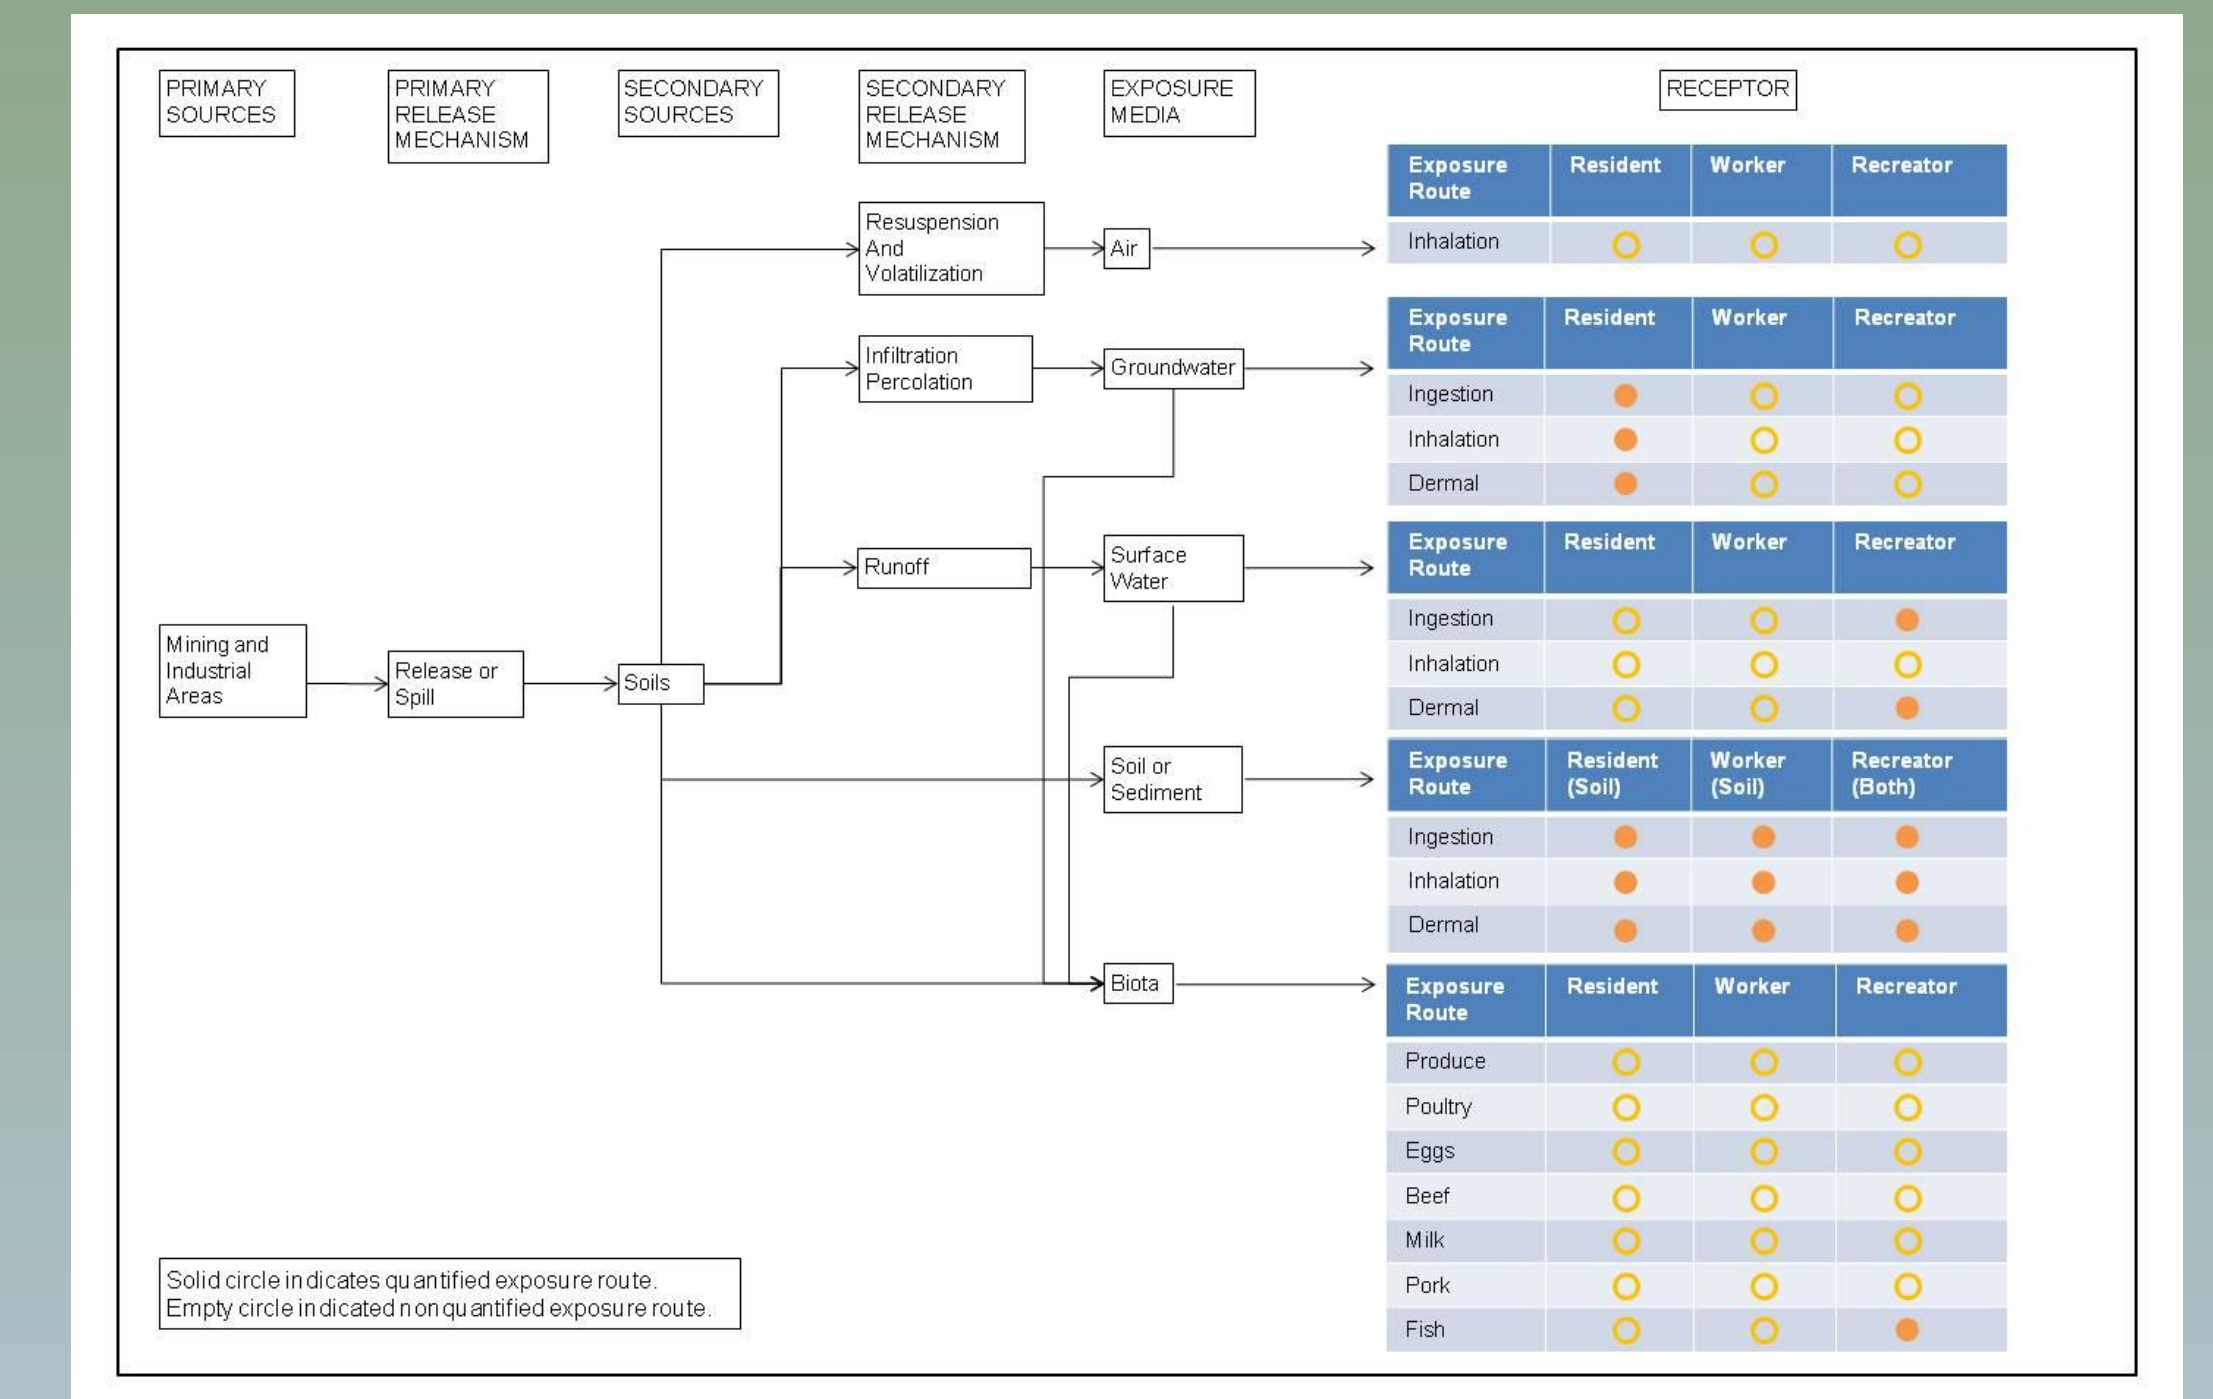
PRIMARY SOURCES

PRIMARY RELEASE MECHANISM

SECONDARY SOURCES

SECONDARY RELEASE MECHANISM

EXPOSURE MEDIA

RECEPTOR

Mining and Industrial Areas

Release or Spill

Soils

Resuspension And Volatilization

Infiltration Percolation

Runoff

Air

Groundwater

Surface Water

Soil or Sediment

Biota

| Exposure Route | Resident | Worker | Recreator |
|---|---|---|---|
| Inhalation | ○ | ○ | ○ |

| Exposure Route | Resident | Worker | Recreator |
|---|---|---|---|
| Ingestion | ● | ○ | ○ |
| Inhalation | ● | ○ | ○ |
| Dermal | ● | ○ | ○ |

| Exposure Route | Resident | Worker | Recreator |
|---|---|---|---|
| Ingestion | ○ | ○ | ● |
| Inhalation | ○ | ○ | ○ |
| Dermal | ○ | ○ | ● |

| Exposure Route | Resident (Soil) | Worker (Soil) | Recreator (Both) |
|---|---|---|---|
| Ingestion | ● | ● | ● |
| Inhalation | ● | ● | ● |
| Dermal | ● | ● | ● |

| Exposure Route | Resident | Worker | Recreator |
|---|---|---|---|
| Produce | ○ | ○ | ○ |
| Poultry | ○ | ○ | ○ |
| Eggs | ○ | ○ | ○ |
| Beef | ○ | ○ | ○ |
| Milk | ○ | ○ | ○ |
| Pork | ○ | ○ | ○ |
| Fish | ○ | ○ | ● |

Solid circle indicates quantified exposure route.
Empty circle indicated nonquantified exposure route.